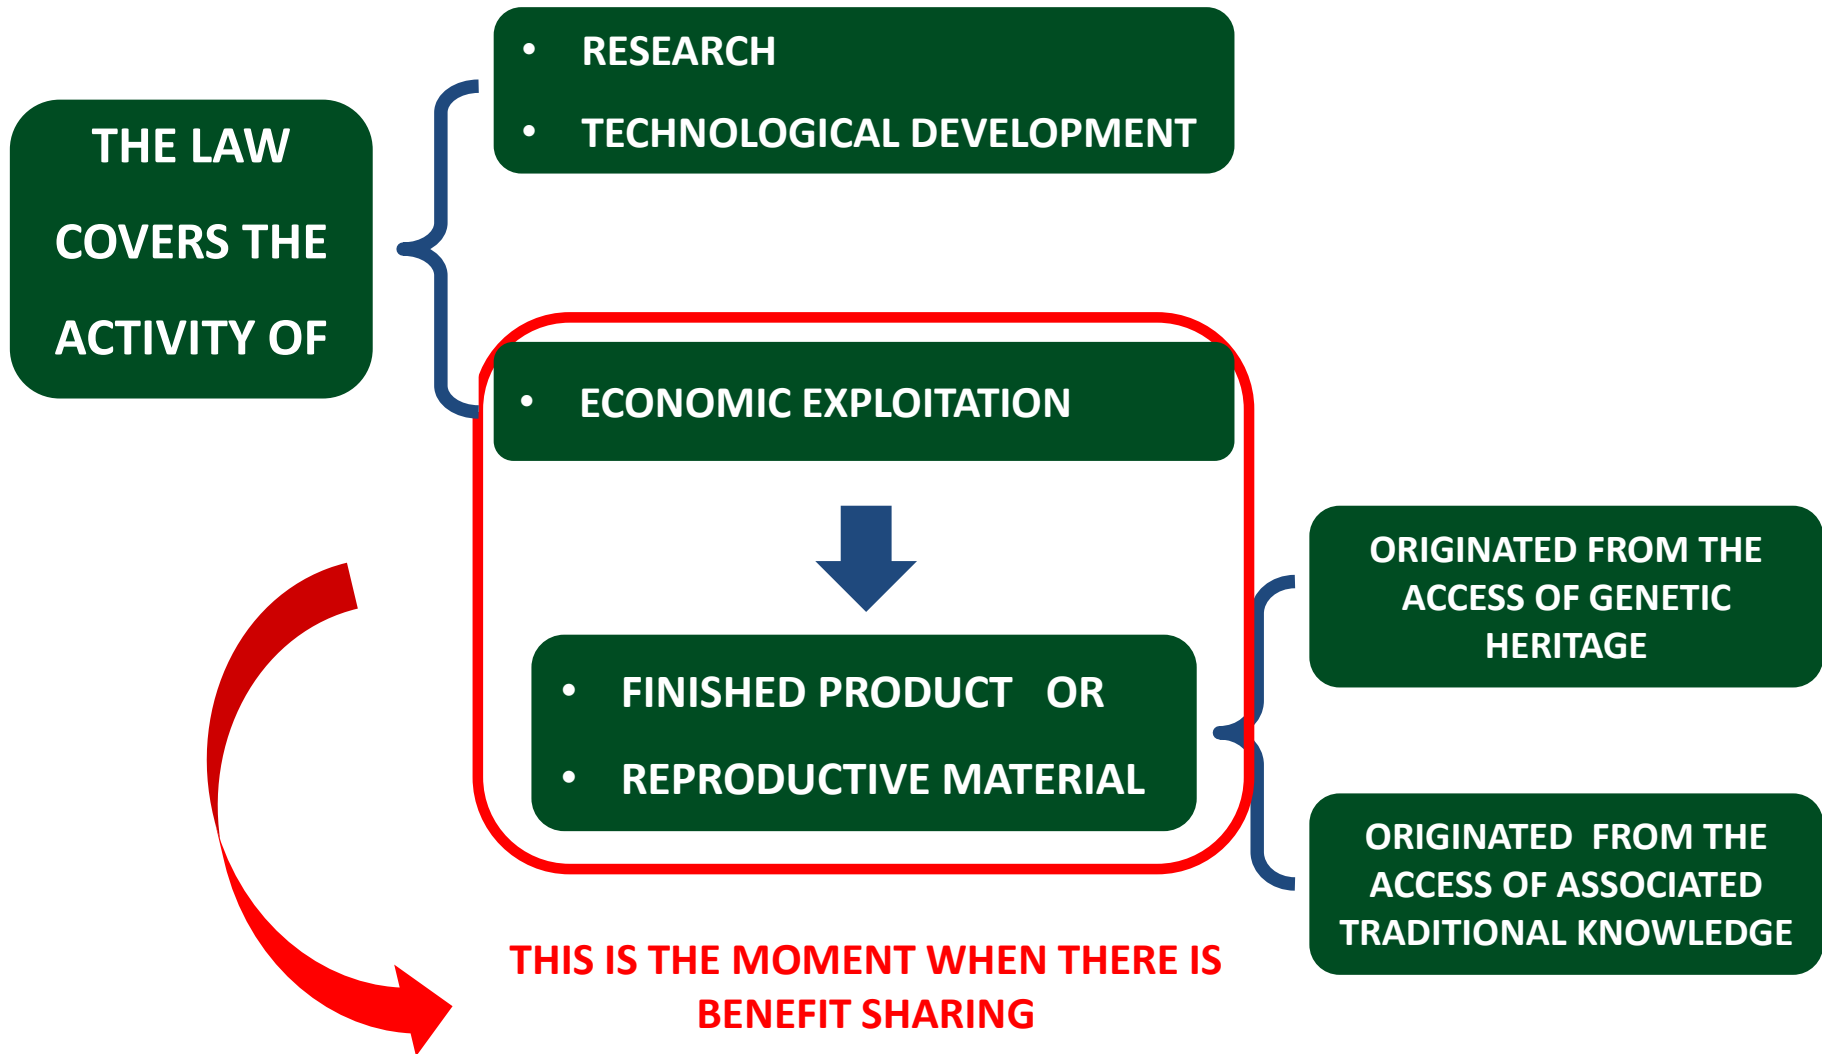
THE LAW COVERS THE ACTIVITY OF

- RESEARCH
- TECHNOLOGICAL DEVELOPMENT

- ECONOMIC EXPLOITATION

- FINISHED PRODUCT OR
- REPRODUCTIVE MATERIAL

ORIGINATED FROM THE ACCESS OF GENETIC HERITAGE

ORIGINATED FROM THE ACCESS OF ASSOCIATED TRADITIONAL KNOWLEDGE

THIS IS THE MOMENT WHEN THERE IS BENEFIT SHARING